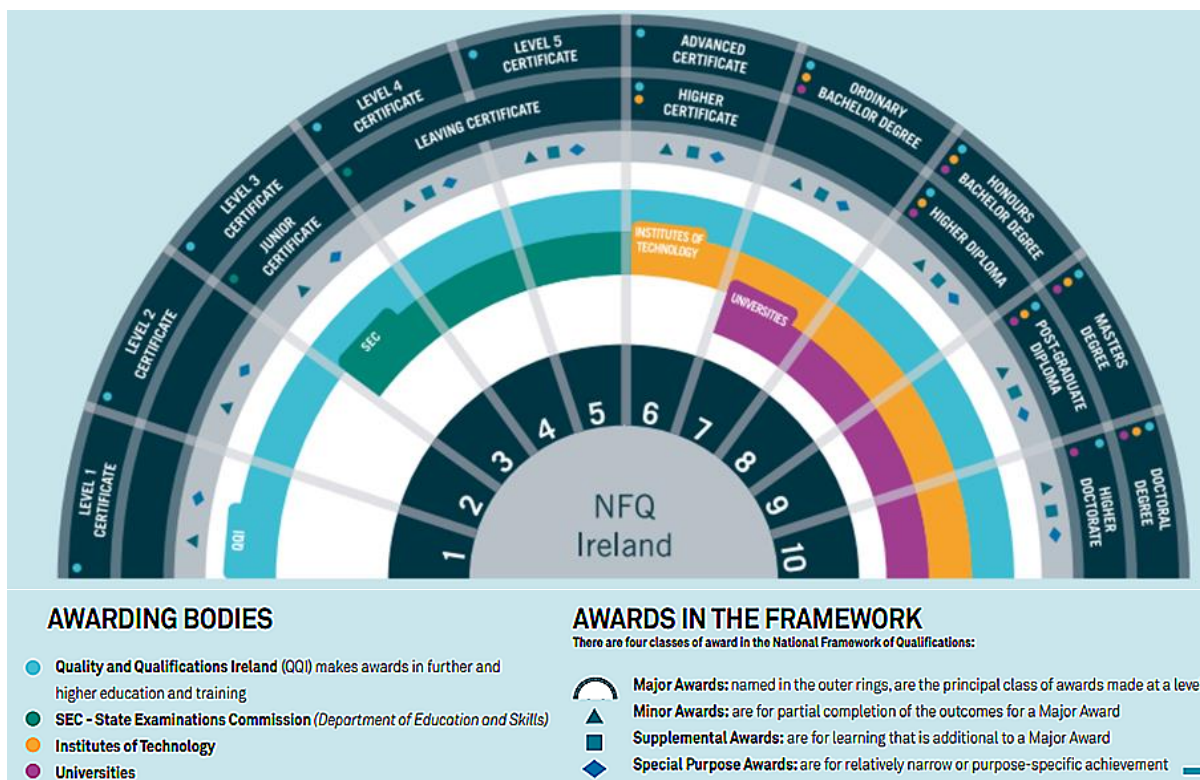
LEVEL 1 CERTIFICATE

LEVEL 2 CERTIFICATE

LEVEL 3 CERTIFICATE

JUNIOR CERTIFICATE

LEVEL 4 CERTIFICATE

LEAVING CERTIFICATE

LEVEL 5 CERTIFICATE

ADVANCED CERTIFICATE

HIGHER CERTIFICATE

ORDINARY BACHELOR DEGREE

HONOURS BACHELOR DEGREE

HIGHER DIPLOMA

MASTERS DEGREE

POST-GRADUATE DIPLOMA

DOCTORAL DEGREE

HIGHER DOCTORATE

QQI

SEC

INSTITUTES OF TECHNOLOGY

UNIVERSITIES

1 2 3 4 5 6 7 8 9 10

NFQ Ireland

AWARDING BODIES

Quality and Qualifications Ireland (QQI) makes awards in further and higher education and training

SEC - State Examinations Commission (Department of Education and Skills)

Institutes of Technology

Universities

AWARDS IN THE FRAMEWORK

There are four classes of award in the National Framework of Qualifications:

Major Awards: named in the outer rings, are the principal class of awards made at a leve

Minor Awards: are for partial completion of the outcomes for a Major Award

Supplemental Awards: are for learning that is additional to a Major Award

Special Purpose Awards: are for relatively narrow or purpose-specific achievement